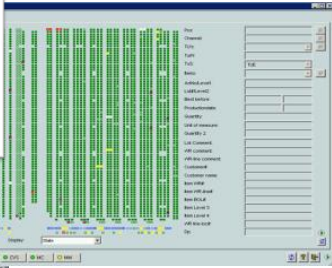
Pos
Channel
TU's
TuW
TuL
Item
LuhtaLevel
LuhtaLevelC
Best before
Productiondate
Quantity
Unit of measure
Quantity 2
Lot Comment
HR comment
HR line comment
Customer#
Customer name
Item HRB
Item HR-level
Item BOLB
Item Level 3
Item Level 4
HR line text#
Ok
Display
State
CVS
MC
HW